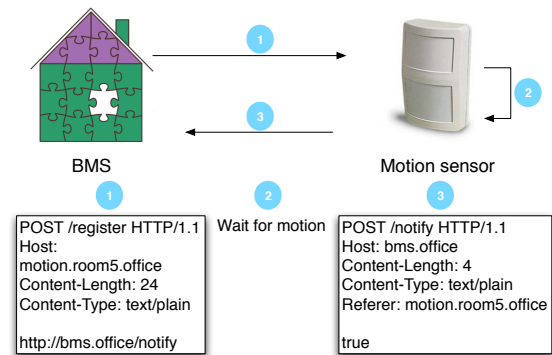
1

2

3

BMS

Motion sensor

1

2

3

POST /register HTTP/1.1
Host:
motion.room5.office
Content-Length: 24
Content-Type: text/plain

http://bms.office/notify

Wait for motion

POST /notify HTTP/1.1
Host: bms.office
Content-Length: 4
Content-Type: text/plain
Referer: motion.room5.office

true